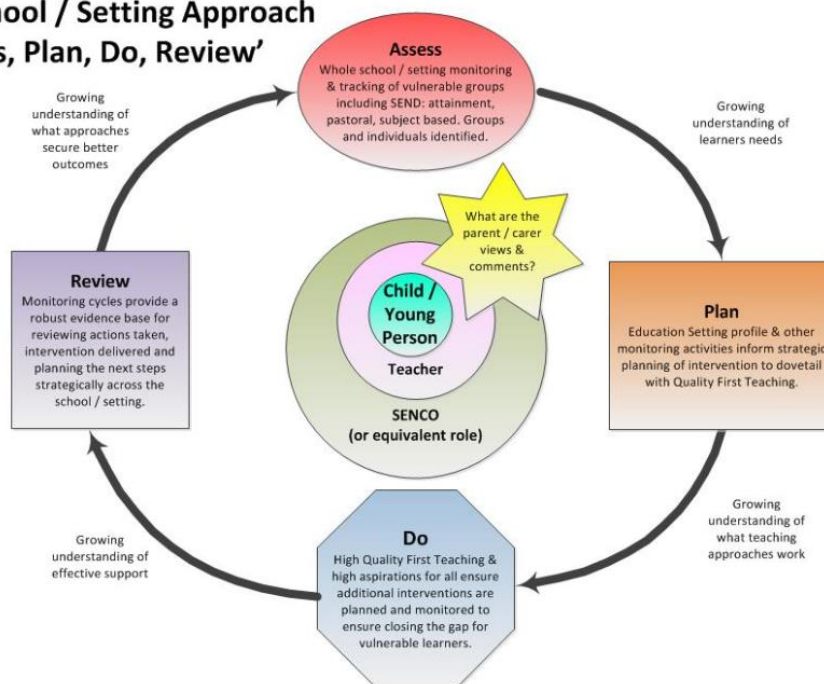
ool / Setting Approach
s, Plan, Do, Review'

Assess
Whole school / setting monitoring & tracking of vulnerable groups including SEND: attainment, pastoral, subject based. Groups and individuals identified.

Growing understanding of what approaches secure better outcomes

Growing understanding of learners needs

What are the parent / carer views & comments?

Review
Monitoring cycles provide a robust evidence base for reviewing actions taken, intervention delivered and planning the next steps strategically across the school / setting.

Child / Young Person

Teacher

SENCO (or equivalent role)

Plan
Education Setting profile & other monitoring activities inform strategic planning of intervention to dovetail with Quality First Teaching.

Growing understanding of what teaching approaches work

Growing understanding of effective support

Do
High Quality First Teaching & high aspirations for all ensure additional interventions are planned and monitored to ensure closing the gap for vulnerable learners.